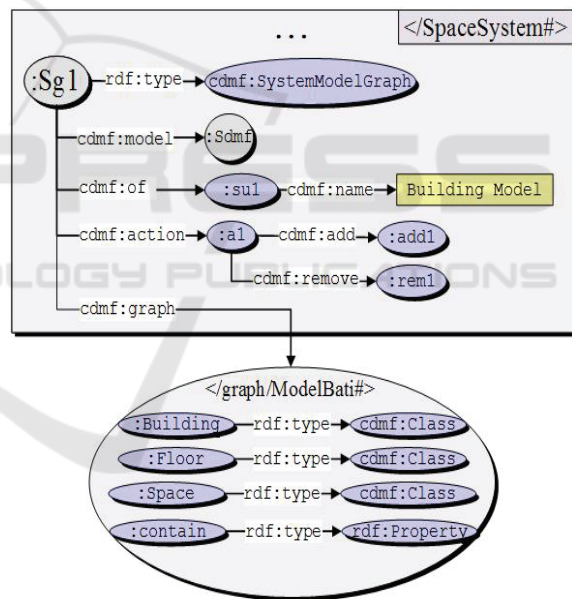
...

</SpaceSystem#>

:Sg1 rdf:type cdmf:SystemModelGraph

cdmf:model :Sdmf

cdmf:of :su1 cdmf:name Building Model

cdmf:action :a1 cdmf:add :add1

cdmf:remove :rem1

cdmf:graph

</graph/ModelBati#>

:Building rdf:type cdmf:Class

:Floor rdf:type cdmf:Class

:Space rdf:type cdmf:Class

:contain rdf:type rdf:Property